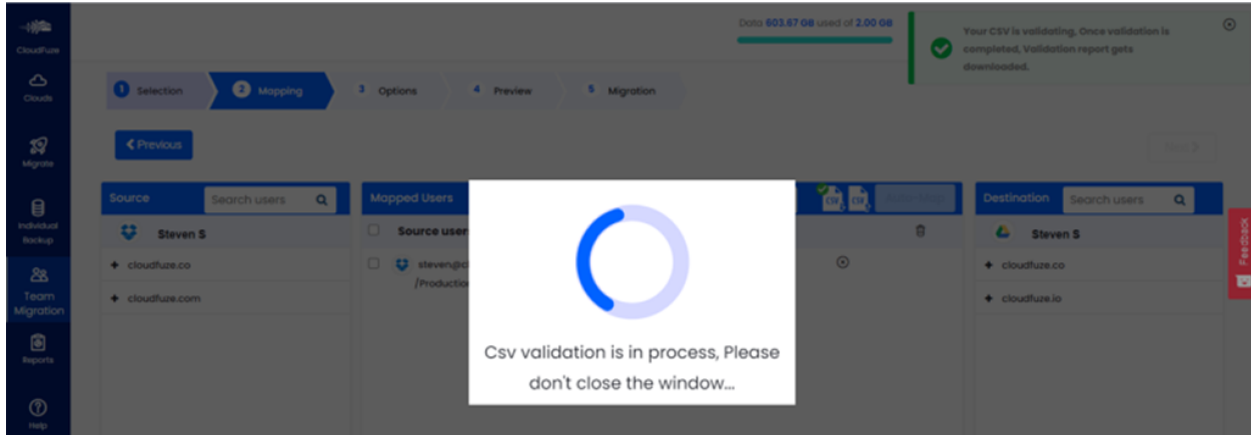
CloudFuze

Clouds

Migrate

Individual Backup

Team Migration

Reports

Help

Data 603.67 GB used of 2.00 GB

Your CSV is validating, Once validation is completed, Validation report gets downloaded.

1 Selection
2 Mapping
3 Options
4 Preview
5 Migration

< Previous

Next >

Source Search users

Steven S

cloudfuze.co

cloudfuze.com

Mapped Users

Source user

steven@c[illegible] /Productio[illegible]

CSV CSV

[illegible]

Destination Search users

Steven S

cloudfuze.co

cloudfuze.io

Feedback

Csv validation is in process, Please don't close the window...